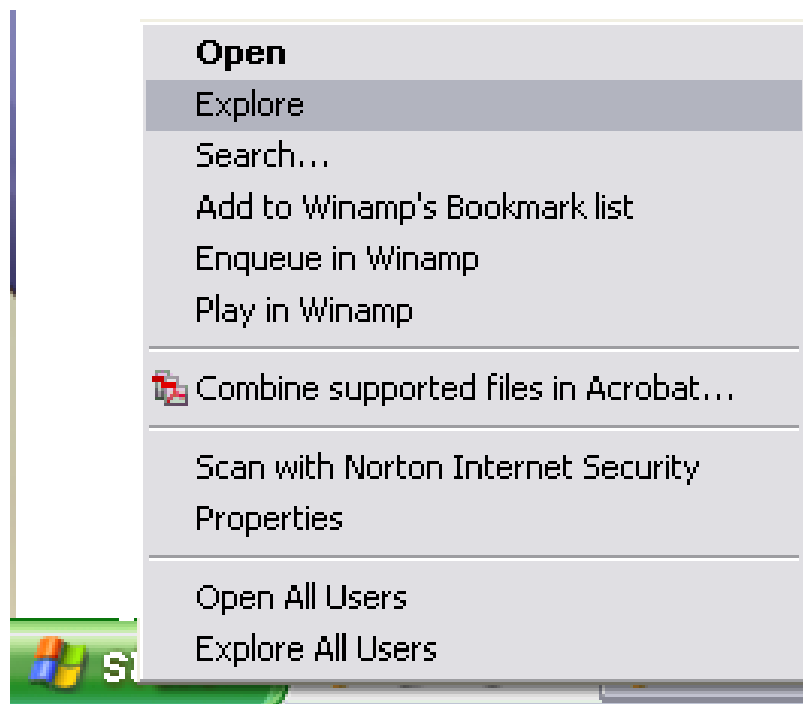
Open
Explore
Search...
Add to Winamp's Bookmark list
Enqueue in Winamp
Play in Winamp

Combine supported files in Acrobat...

Scan with Norton Internet Security
Properties

Open All Users
Explore All Users

St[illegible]